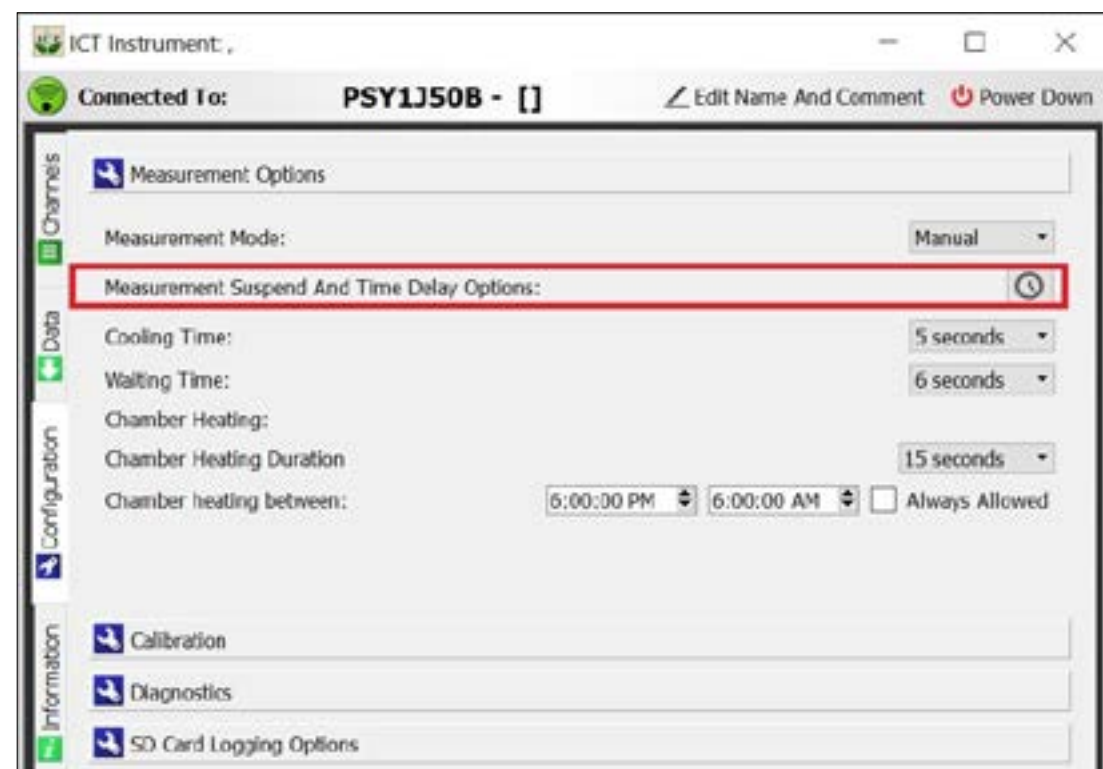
ICT Instrument: ,

Connected To: PSY1J50B - [] Edit Name And Comment Power Down

Channels

Data

Configuration

Information

Measurement Options

Measurement Mode: Manual

Measurement Suspend And Time Delay Options:

Cooling Time: 5 seconds

Waiting Time: 6 seconds

Chamber Heating:

Chamber Heating Duration 15 seconds

Chamber heating between: 6:00:00 PM 6:00:00 AM Always Allowed

Calibration

Diagnostics

SD Card Logging Options